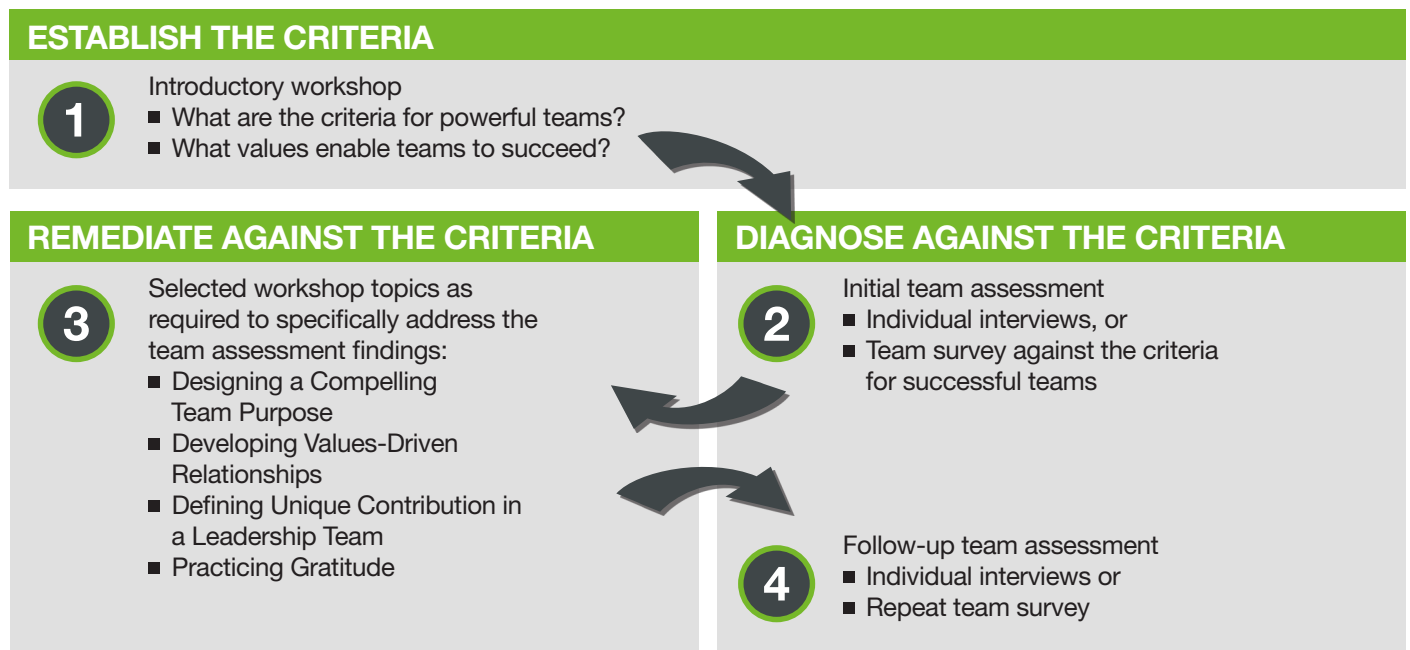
ESTABLISH THE CRITERIA

1

Introductory workshop
■ What are the criteria for powerful teams?
■ What values enable teams to succeed?

REMEDIATE AGAINST THE CRITERIA

3

Selected workshop topics as required to specifically address the team assessment findings:
■ Designing a Compelling Team Purpose
■ Developing Values-Driven Relationships
■ Defining Unique Contribution in a Leadership Team
■ Practicing Gratitude

DIAGNOSE AGAINST THE CRITERIA

2

Initial team assessment
■ Individual interviews, or
■ Team survey against the criteria for successful teams

4

Follow-up team assessment
■ Individual interviews or
■ Repeat team survey